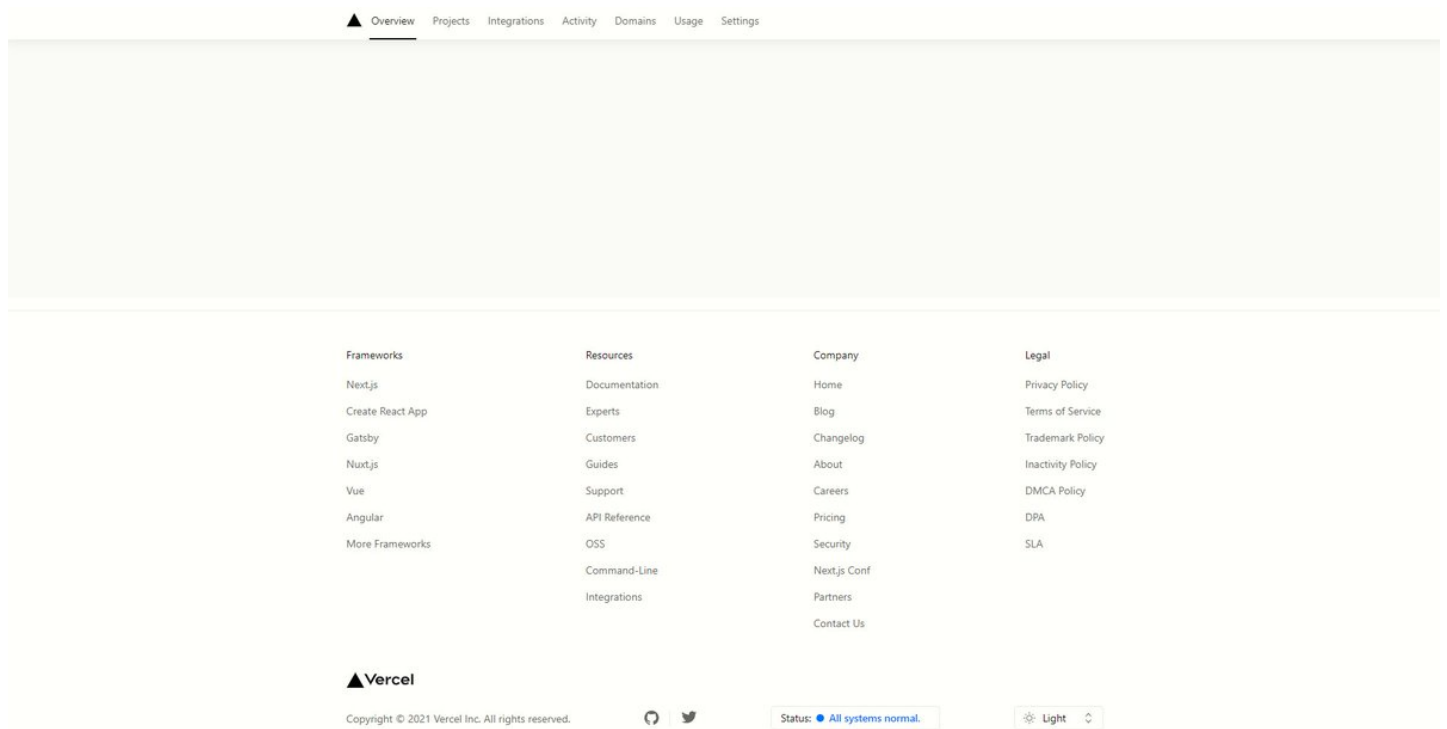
Overview Projects Integrations Activity Domains Usage Settings

Frameworks
Next.js
Create React App
Gatsby
Nuxt.js
Vue
Angular
More Frameworks

Resources
Documentation
Experts
Customers
Guides
Support
API Reference
OSS
Command-Line
Integrations

Company
Home
Blog
Changelog
About
Careers
Pricing
Security
Next.js Conf
Partners
Contact Us

Legal
Privacy Policy
Terms of Service
Trademark Policy
Inactivity Policy
DMCA Policy
DPA
SLA

Vercel

Copyright © 2021 Vercel Inc. All rights reserved.

Status: All systems normal.

Light